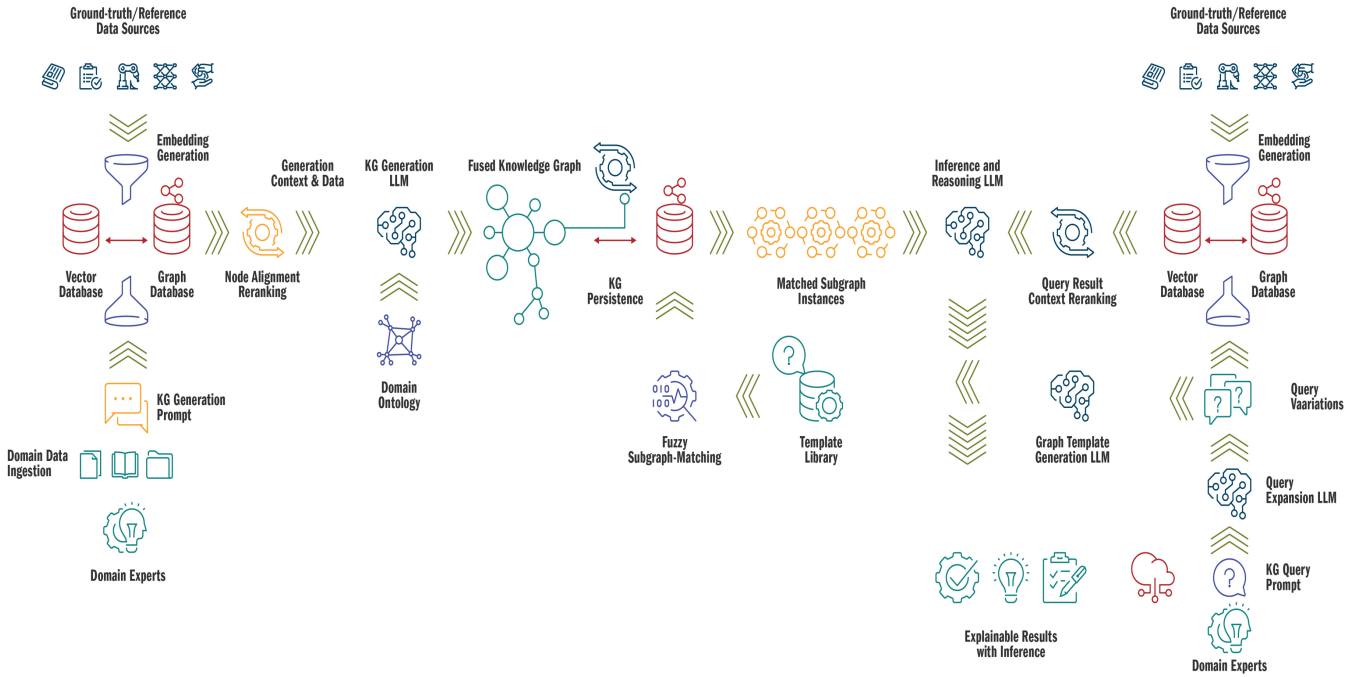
Ground-truth/Reference Data Sources

Embedding Generation

Vector Database

Graph Database

Generation Context & Data

Node Alignment Reranking

KG Generation LLM

Fused Knowledge Graph

KG Generation Prompt

Domain Data Ingestion

Domain Experts

Domain Ontology

KG Persistence

Matched Subgraph Instances

Fuzzy Subgraph-Matching

Template Library

Inference and Reasoning LLM

Query Result Context Reranking

Ground-truth/Reference Data Sources

Embedding Generation

Vector Database

Graph Database

Query Vaariations

Graph Template Generation LLM

Query Expansion LLM

KG Query Prompt

Explainable Results with Inference

Domain Experts